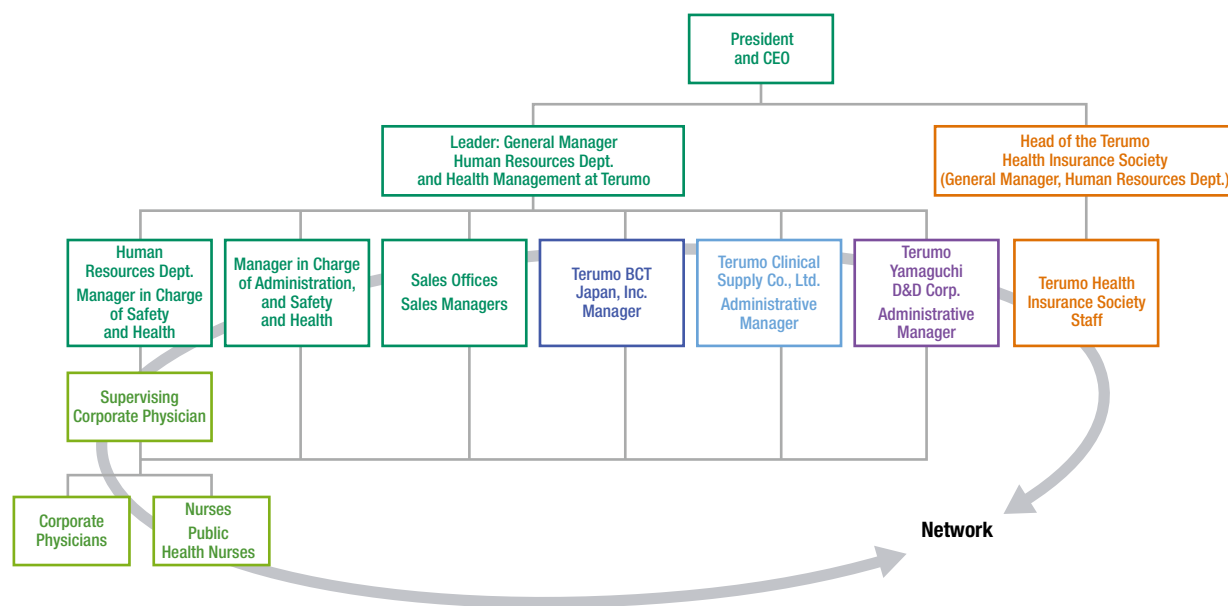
President
and CEO

Leader: General Manager
Human Resources Dept.
and Health Management at Terumo

Head of the Terumo
Health Insurance Society
(General Manager, Human Resources Dept.)

Human
Resources Dept.
Manager in Charge
of Safety
and Health

Manager in Charge
of Administration,
and Safety
and Health

Sales Offices
Sales Managers

Terumo BCT
Japan, Inc.
Manager

Terumo Clinical
Supply Co., Ltd.
Administrative
Manager

Terumo
Yamaguchi
D&D Corp.
Administrative
Manager

Terumo Health
Insurance Society
Staff

Supervising
Corporate Physician

Corporate
Physicians

Nurses
Public
Health Nurses

Network